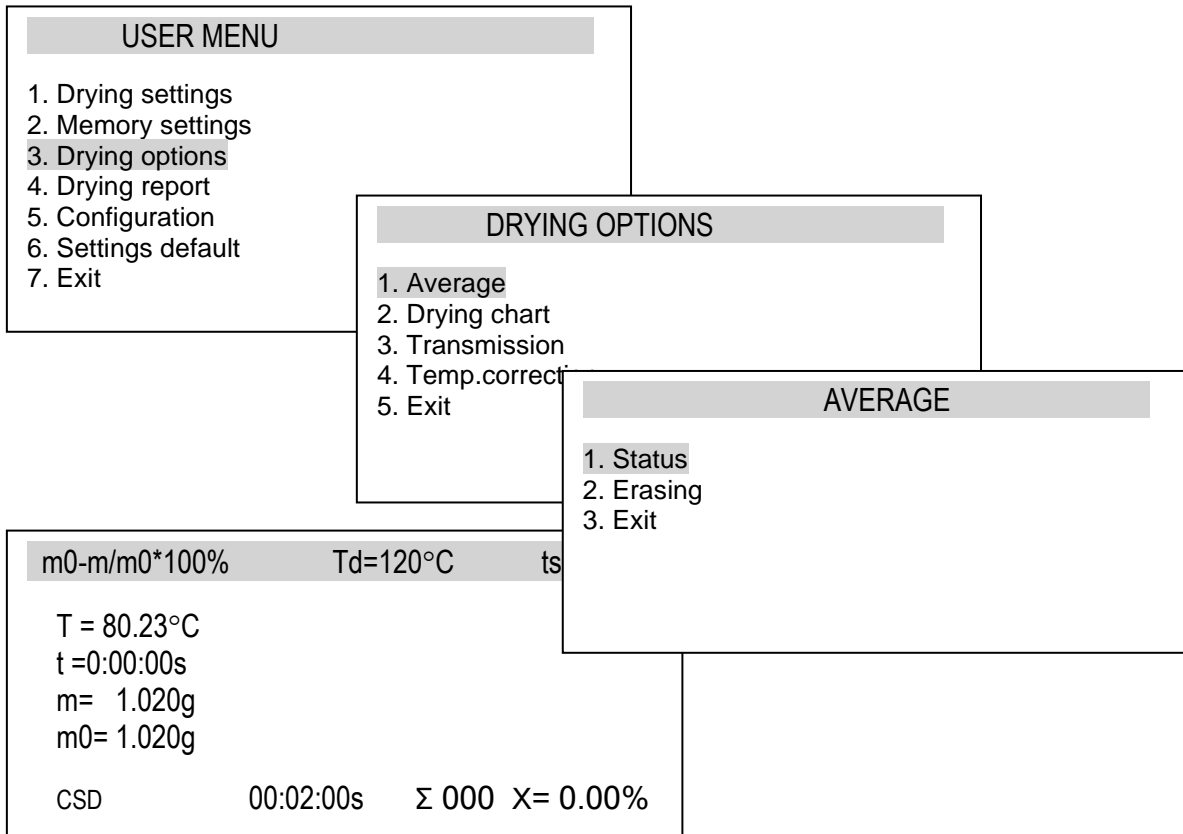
USER MENU

1. Drying settings
2. Memory settings
3. Drying options
4. Drying report
5. Configuration
6. Settings default
7. Exit

DRYING OPTIONS

1. Average
2. Drying chart
3. Transmission
4. Temp.correcti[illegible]
5. Exit

AVERAGE

1. Status
2. Erasing
3. Exit

m0-m/m0*100% Td=120°C ts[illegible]

T = 80.23°C
t =0:00:00s
m= 1.020g
m0= 1.020g

CSD 00:02:00s Σ 000 X= 0.00%